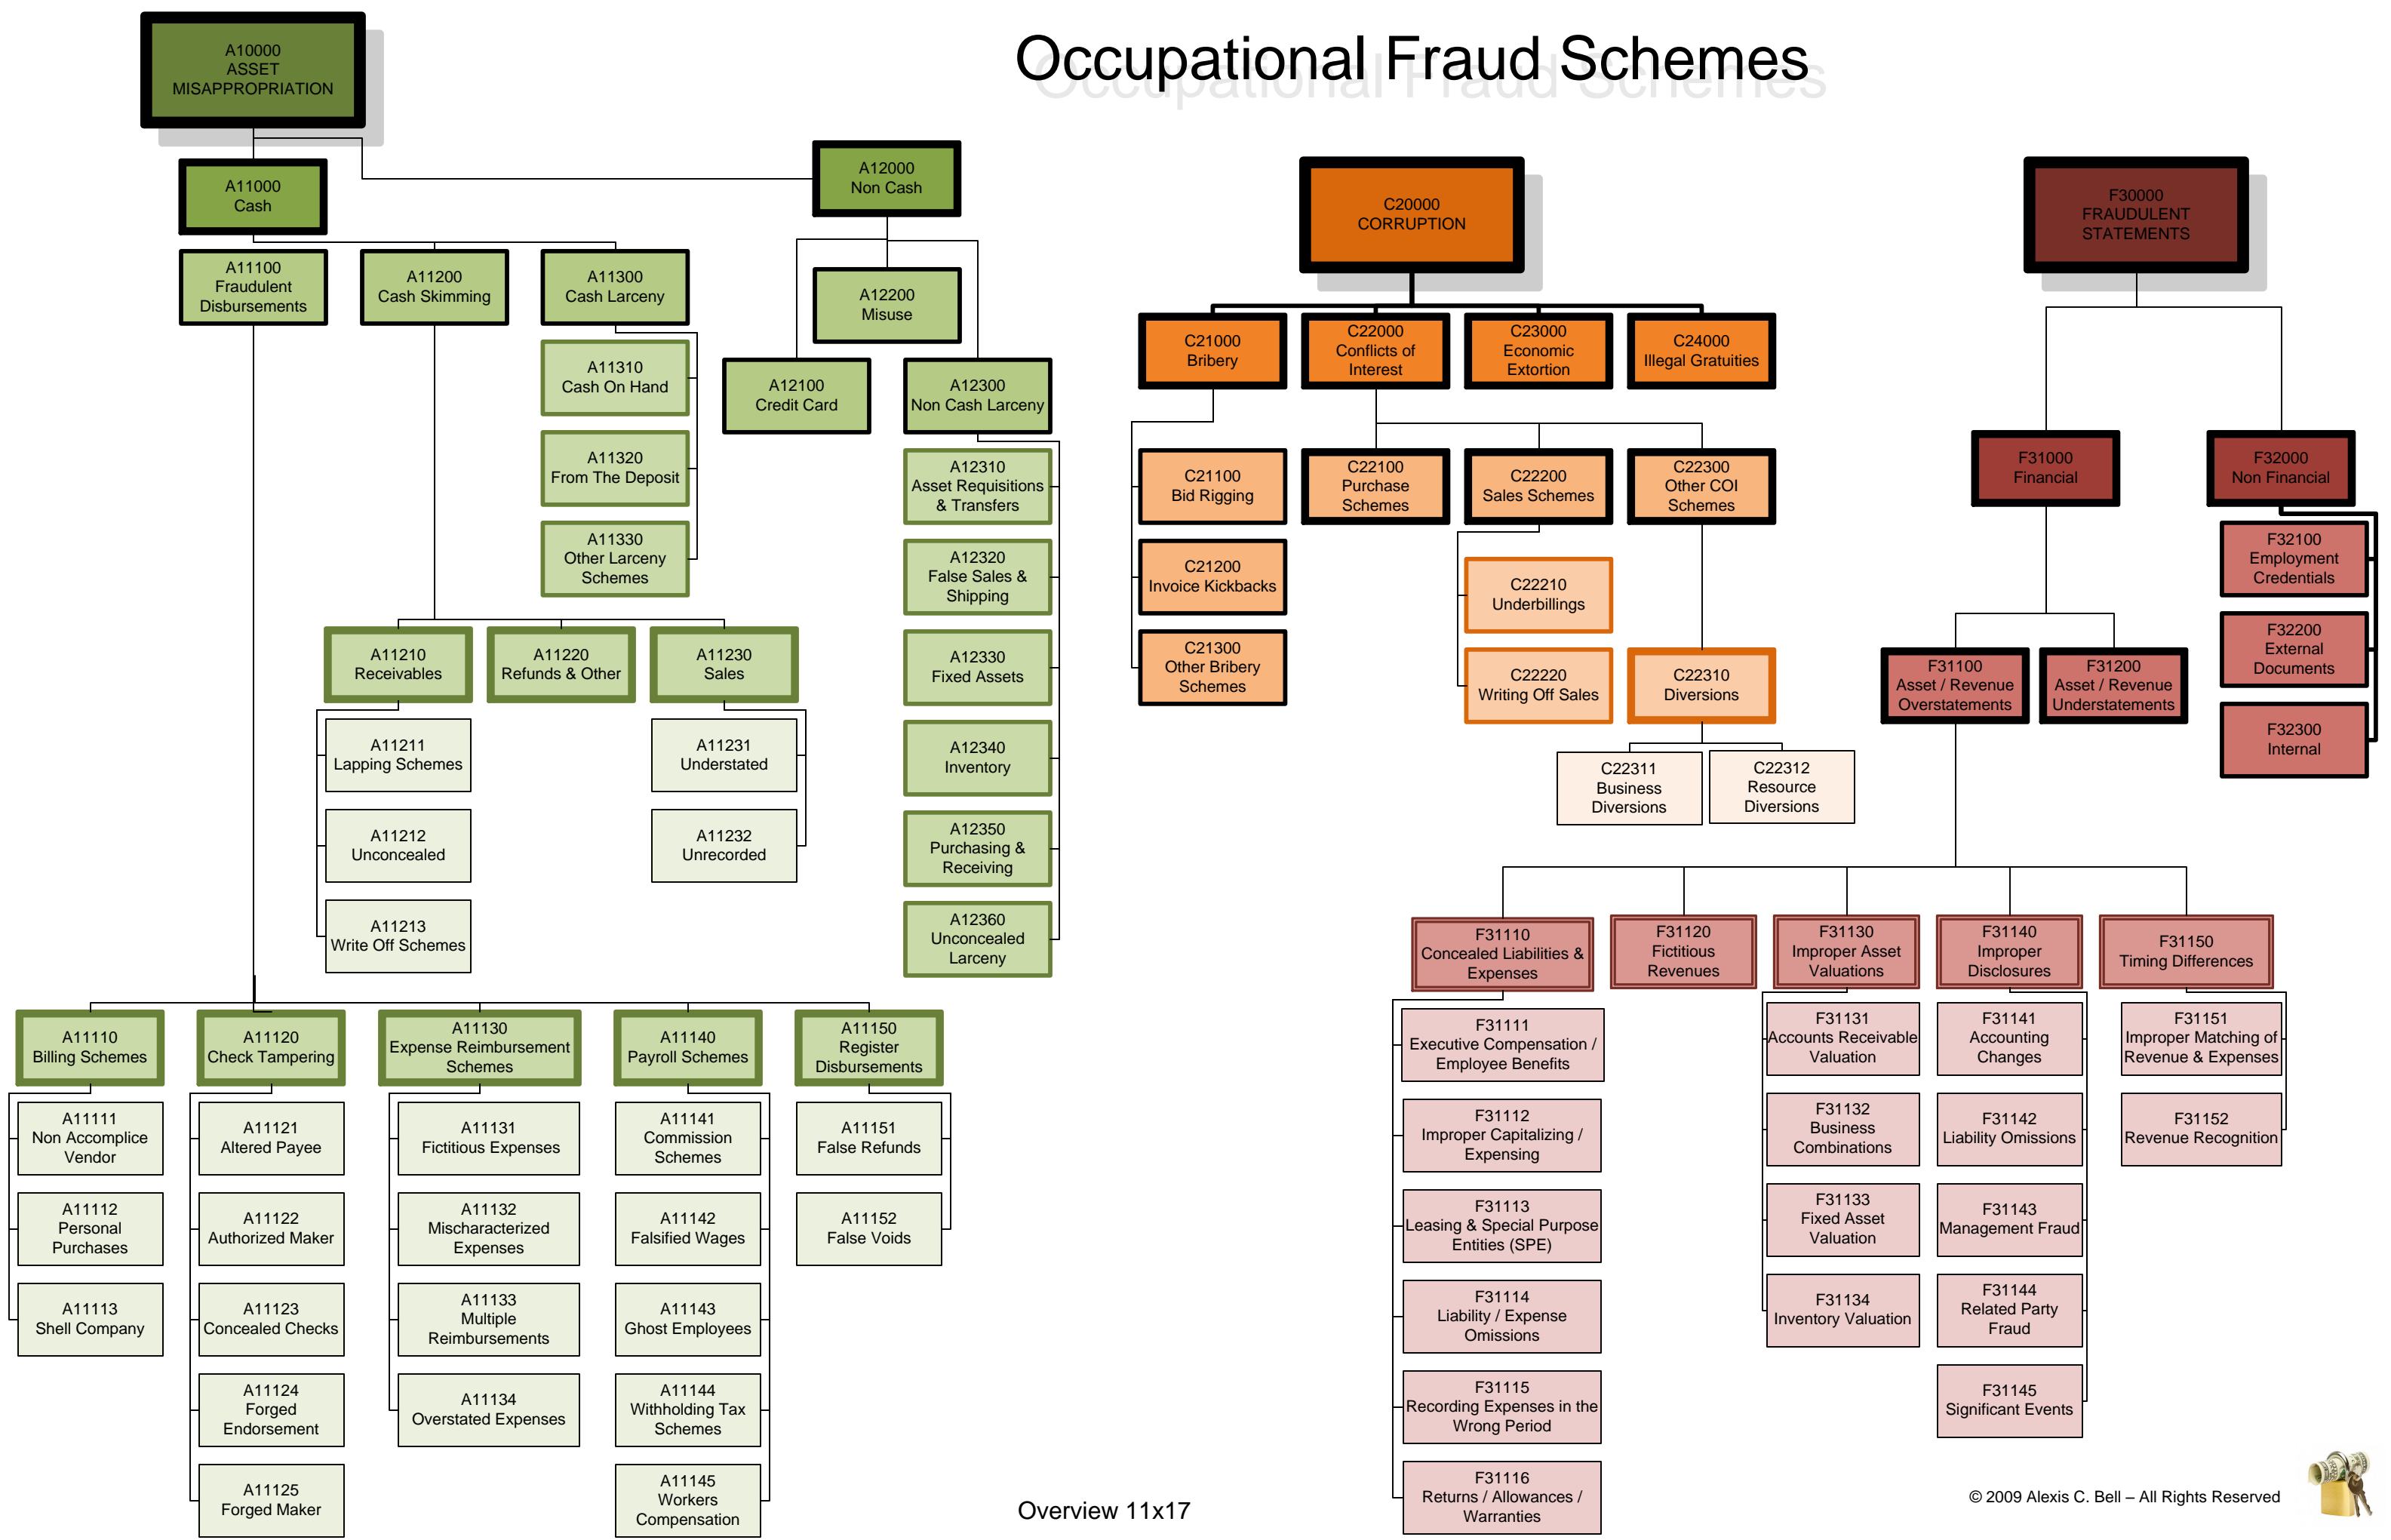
Occupational Fraud Schemes

A10000
ASSET
MISAPPROPRIATION

A11000
Cash

A12000
Non Cash

A11100
Fraudulent
Disbursements

A11200
Cash Skimming

A11300
Cash Larceny

A11310
Cash On Hand

A11320
From The Deposit

A11330
Other Larceny
Schemes

A12200
Misuse

A12100
Credit Card

A12300
Non Cash Larceny

A12310
Asset Requisitions
& Transfers

A12320
False Sales &
Shipping

A12330
Fixed Assets

A12340
Inventory

A12350
Purchasing &
Receiving

A12360
Unconcealed
Larceny

A11210
Receivables

A11220
Refunds & Other

A11230
Sales

A11211
Lapping Schemes

A11212
Unconcealed

A11213
Write Off Schemes

A11231
Understated

A11232
Unrecorded

A11110
Billing Schemes

A11111
Non Accomplice
Vendor

A11112
Personal
Purchases

A11113
Shell Company

A11120
Check Tampering

A11121
Altered Payee

A11122
Authorized Maker

A11123
Concealed Checks

A11124
Forged
Endorsement

A11125
Forged Maker

A11130
Expense Reimbursement
Schemes

A11131
Fictitious Expenses

A11132
Mischaracterized
Expenses

A11133
Multiple
Reimbursements

A11134
Overstated Expenses

A11140
Payroll Schemes

A11141
Commission
Schemes

A11142
Falsified Wages

A11143
Ghost Employees

A11144
Withholding Tax
Schemes

A11145
Workers
Compensation

A11150
Register
Disbursements

A11151
False Refunds

A11152
False Voids

C20000
CORRUPTION

C21000
Bribery

C22000
Conflicts of
Interest

C23000
Economic
Extortion

C24000
Illegal Gratuities

C21100
Bid Rigging

C21200
Invoice Kickbacks

C21300
Other Bribery
Schemes

C22100
Purchase
Schemes

C22200
Sales Schemes

C22300
Other COI
Schemes

C22210
Underbillings

C22220
Writing Off Sales

C22310
Diversions

C22311
Business
Diversions

C22312
Resource
Diversions

F30000
FRAUDULENT
STATEMENTS

F31000
Financial

F32000
Non Financial

F32100
Employment
Credentials

F32200
External
Documents

F32300
Internal

F31100
Asset / Revenue
Overstatements

F31200
Asset / Revenue
Understatements

F31110
Concealed Liabilities &
Expenses

F31111
Executive Compensation /
Employee Benefits

F31112
Improper Capitalizing /
Expensing

F31113
Leasing & Special Purpose
Entities (SPE)

F31114
Liability / Expense
Omissions

F31115
Recording Expenses in the
Wrong Period

F31116
Returns / Allowances /
Warranties

F31120
Fictitious
Revenues

F31130
Improper Asset
Valuations

F31131
Accounts Receivable
Valuation

F31132
Business
Combinations

F31133
Fixed Asset
Valuation

F31134
Inventory Valuation

F31140
Improper
Disclosures

F31141
Accounting
Changes

F31142
Liability Omissions

F31143
Management Fraud

F31144
Related Party
Fraud

F31145
Significant Events

F31150
Timing Differences

F31151
Improper Matching of
Revenue & Expenses

F31152
Revenue Recognition

Overview 11x17

© 2009 Alexis C. Bell – All Rights Reserved